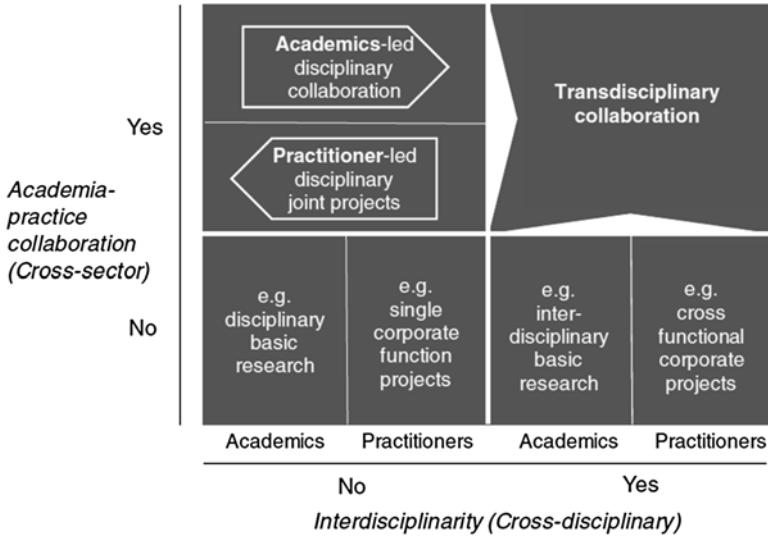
Academics-led disciplinary collaboration

Transdisciplinary collaboration

Yes

Practitioner-led disciplinary joint projects

Academia-practice collaboration (Cross-sector)

e.g. disciplinary basic research

e.g. single corporate function projects

e.g. interdisciplinary basic research

e.g. cross functional corporate projects

No

Academics

Practitioners

Academics

Practitioners

No

Yes

Interdisciplinarity (Cross-disciplinary)